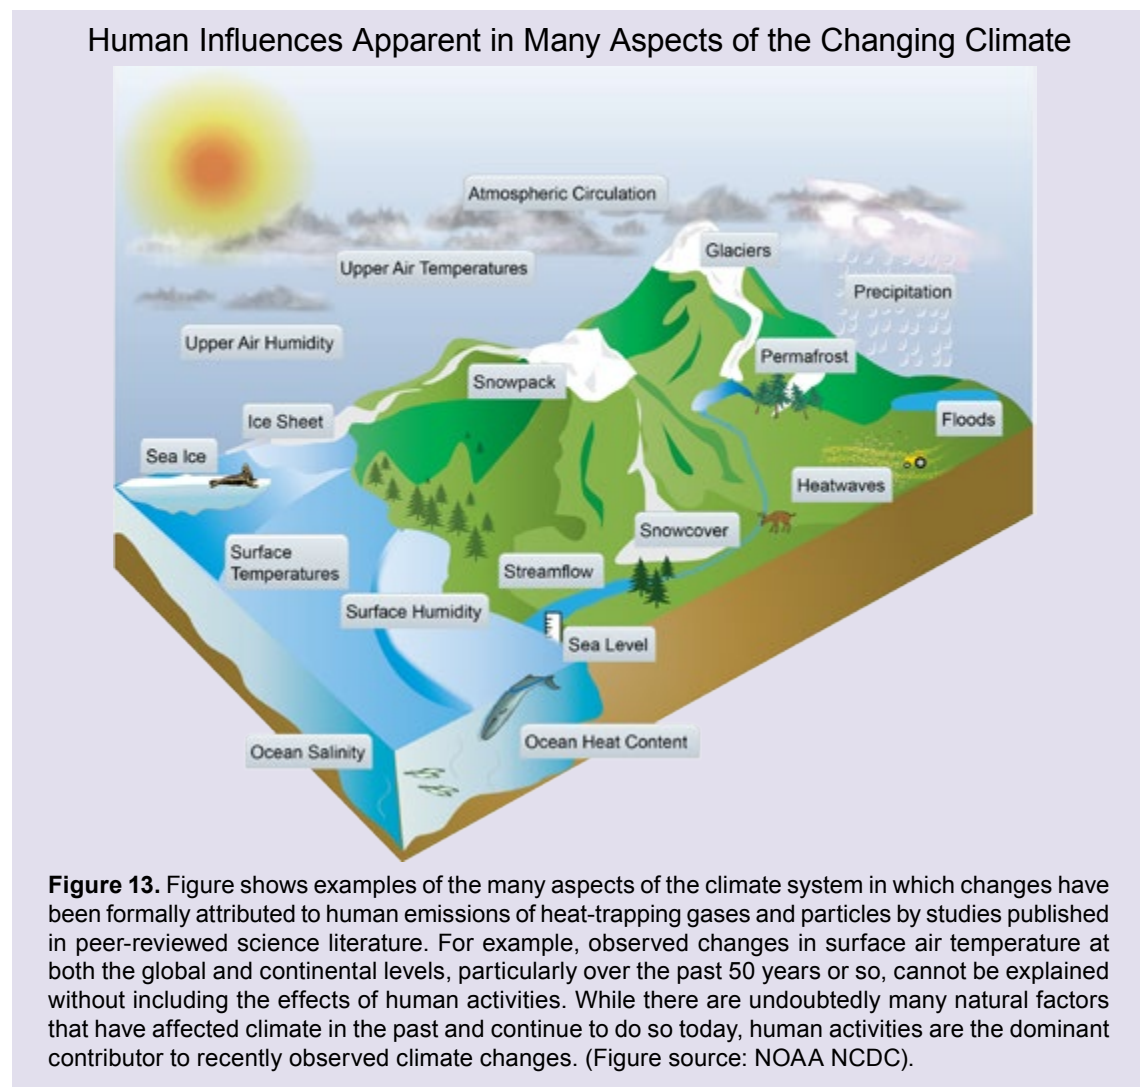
Human Influences Apparent in Many Aspects of the Changing Climate

Atmospheric Circulation

Glaciers

Upper Air Temperatures

Precipitation

Upper Air Humidity

Permafrost

Snowpack

Ice Sheet

Floods

Sea Ice

Heatwaves

Snowcover

Surface Temperatures

Streamflow

Surface Humidity

Sea Level

Ocean Heat Content

Ocean Salinity

**Figure 13.** Figure shows examples of the many aspects of the climate system in which changes have been formally attributed to human emissions of heat-trapping gases and particles by studies published in peer-reviewed science literature. For example, observed changes in surface air temperature at both the global and continental levels, particularly over the past 50 years or so, cannot be explained without including the effects of human activities. While there are undoubtedly many natural factors that have affected climate in the past and continue to do so today, human activities are the dominant contributor to recently observed climate changes. (Figure source: NOAA NCDC).